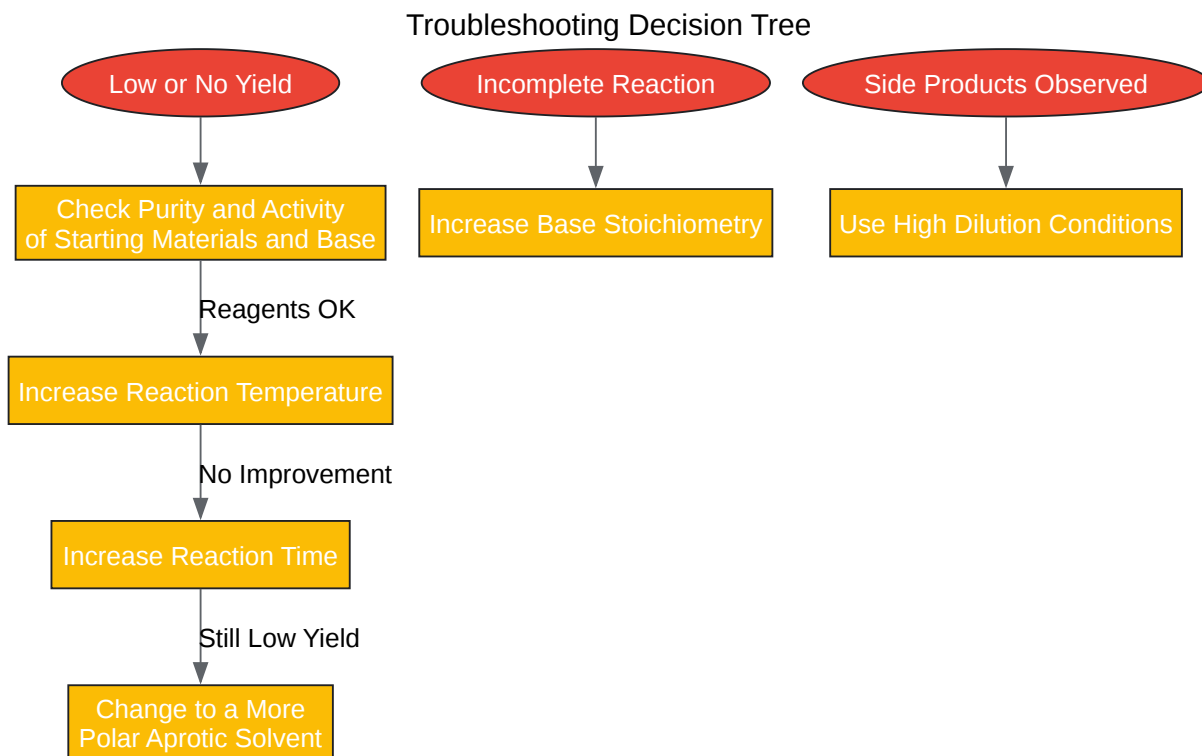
Troubleshooting Decision Tree

Low or No Yield

Check Purity and Activity of Starting Materials and Base

Reagents OK

Increase Reaction Temperature

No Improvement

Increase Reaction Time

Still Low Yield

Change to a More Polar Aprotic Solvent

Incomplete Reaction

Increase Base Stoichiometry

Side Products Observed

Use High Dilution Conditions